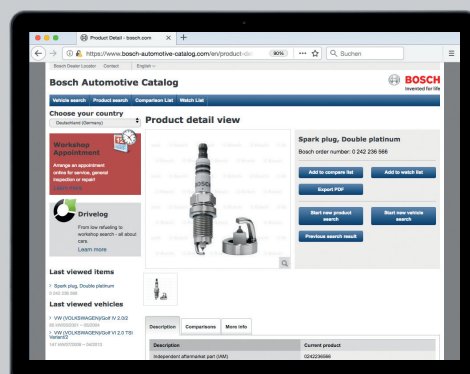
Product Detail - bosch.com
https://www.bosch-automotive-catalog.com/en/product-de
90%
Suchen
Bosch Dealer Locator Contact English
Bosch Automotive Catalog
BOSCH
Invented for life
Vehicle search Product search Comparison List Watch List
Choose your country
Deutschland (Germany)
Product detail view
Workshop Appointment
Arrange an appointment online for service, general inspection or repair
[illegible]
Drivelog
From low refueling to workshop search - all about cars.
Learn more
Last viewed items
Spark plug, Double platinum
0 242 236 566
Last viewed vehicles
VW (VOLKSWAGEN)/Golf IV 2.0/2
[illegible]
VW (VOLKSWAGEN)/Golf VI 2.0 TSI Variant/2
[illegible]
Spark plug, Double platinum
Bosch order number: 0 242 236 566
Add to compare list
Add to watch list
Export PDF
Start new product search
Start new vehicle search
Previous search result
Description Comparisons More info
Description Current product
Independent aftermarket part (IAM) 0242236566